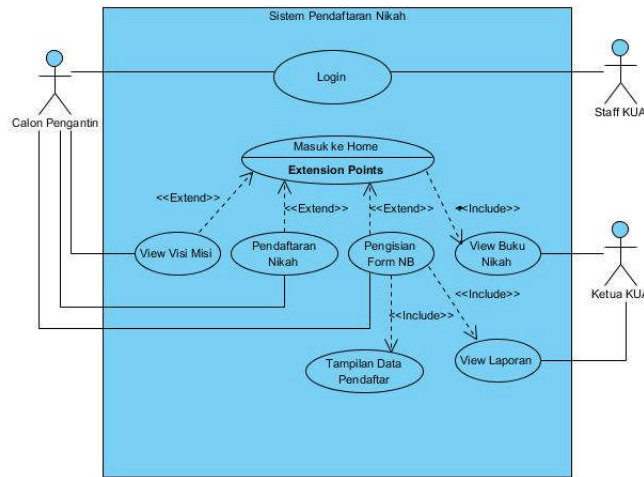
Sistem Pendaftaran Nikah

Calon Pengantin

Login

Staff KUA

Masuk ke Home

Extension Points

<<Extend>>

<<Extend>>

<<Extend>>

<<Include>>

View Visi Misi

Pendaftaran Nikah

Pengisian Form NB

View Buku Nikah

Ketua KUA

<<Include>>

<<Include>>

Tampilan Data Pendaftar

View Laporan